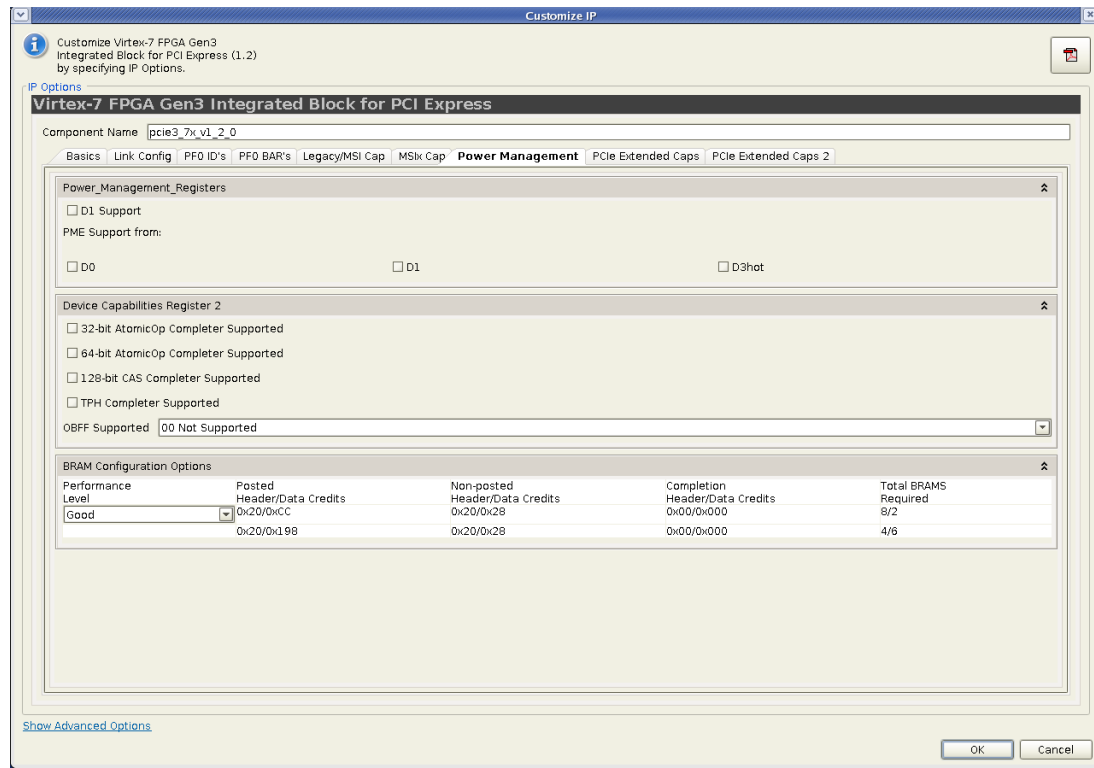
Customize IP

Customize Virtex-7 FPGA Gen3 Integrated Block for PCI Express (1.2) by specifying IP Options.

IP Options

Virtex-7 FPGA Gen3 Integrated Block for PCI Express

Component Name pcie3_7x_v1_2_0

Basics | Link Config | PF0 ID's | PF0 BAR's | Legacy/MSI Cap | MSIx Cap | Power Management | PCIe Extended Caps | PCIe Extended Caps 2

Power_Management_Registers

☐ D1 Support

PME Support from:

☐ D0 ☐ D1 ☐ D3hot

Device Capabilities Register 2

☐ 32-bit AtomicOp Completer Supported

☐ 64-bit AtomicOp Completer Supported

☐ 128-bit CAS Completer Supported

☐ TPH Completer Supported

OBFF Supported 00 Not Supported

BRAM Configuration Options

| Performance Level | Posted Header/Data Credits | Non-posted Header/Data Credits | Completion Header/Data Credits | Total BRAMS Required |
|---|---|---|---|---|
| Good | 0x20/0xCC | 0x20/0x28 | 0x00/0x000 | 8/2 |
| | 0x20/0x198 | 0x20/0x28 | 0x00/0x000 | 4/6 |

Show Advanced Options

OK Cancel